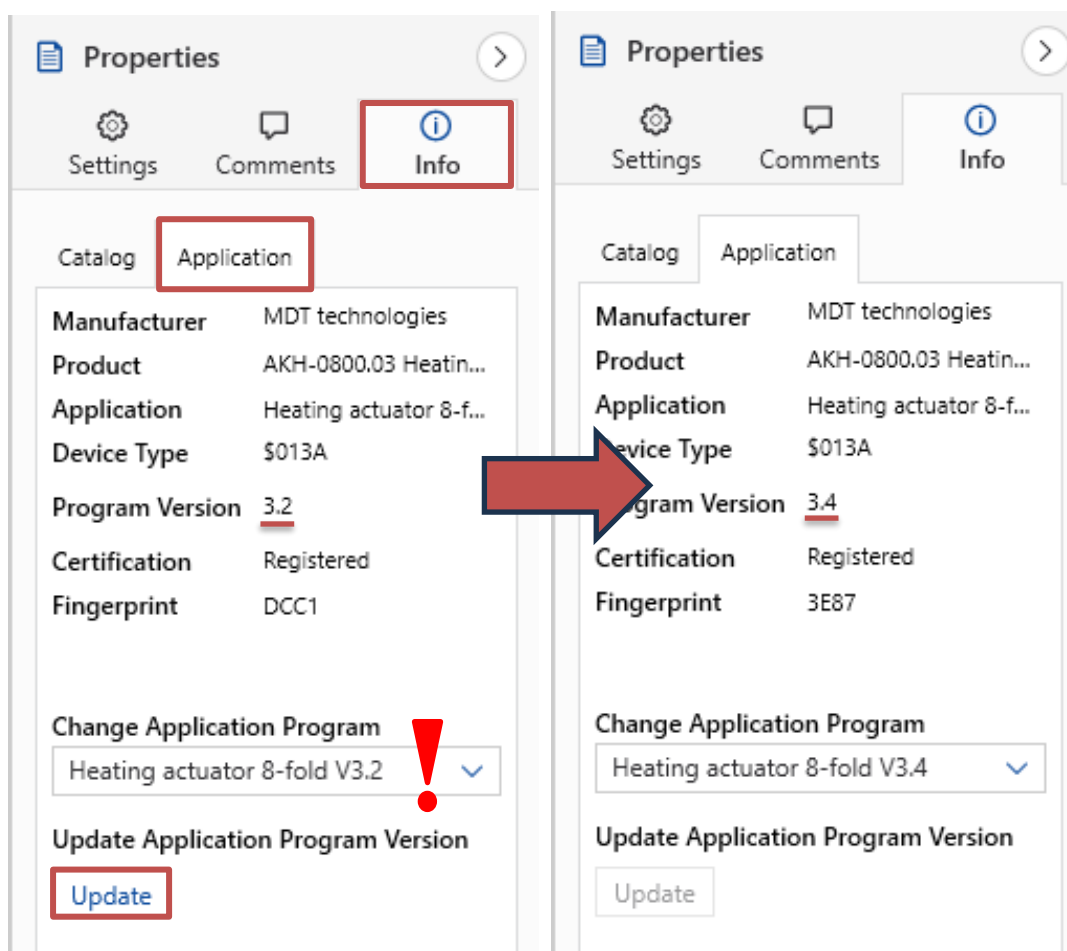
Properties

Settings Comments Info

Catalog Application

| | |
|---|---|
| Manufacturer | MDT technologies |
| Product | AKH-0800.03 Heatin... |
| Application | Heating actuator 8-f... |
| Device Type | \$013A |
| Program Version | 3.2 |
| Certification | Registered |
| Fingerprint | DCC1 |

Change Application Program

Heating actuator 8-fold V3.2

!

Update Application Program Version

Update

Properties

Settings Comments Info

Catalog Application

| | |
|---|---|
| Manufacturer | MDT technologies |
| Product | AKH-0800.03 Heatin... |
| Application | Heating actuator 8-f... |
| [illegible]vice Type | \$013A |
| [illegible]gram Version | 3.4 |
| Certification | Registered |
| Fingerprint | 3E87 |

Change Application Program

Heating actuator 8-fold V3.4

Update Application Program Version

Update